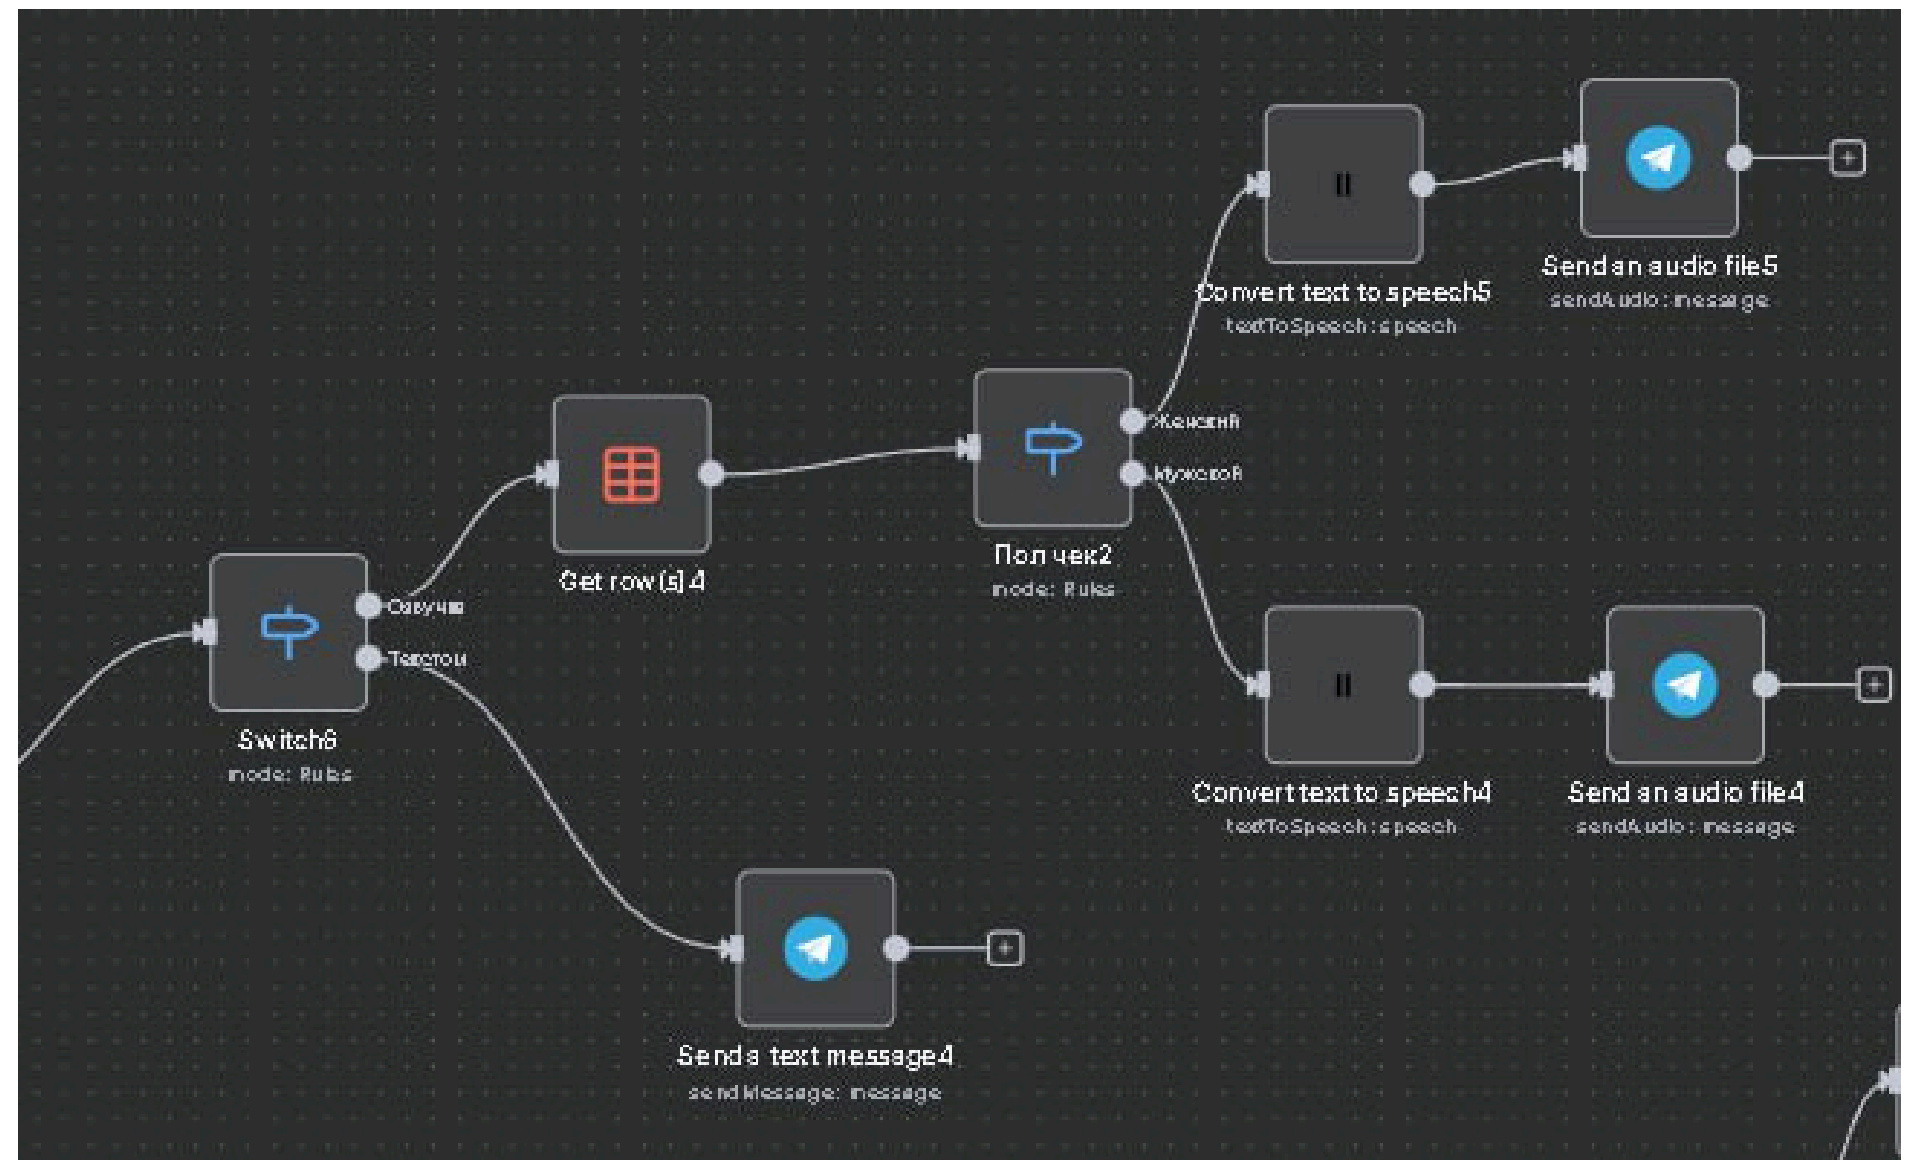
Convert text to speech5
textToSpeech: speech

Send an audio file5
sendAudio: message

Женский
Мужской

Пол чек2
mode: Rules

Get row(s) 4

Switch6
mode: Rules

Озвучка
Текстом

Convert text to speech4
textToSpeech: speech

Send an audio file4
sendAudio: message

Send a text message4
sendMessage: message